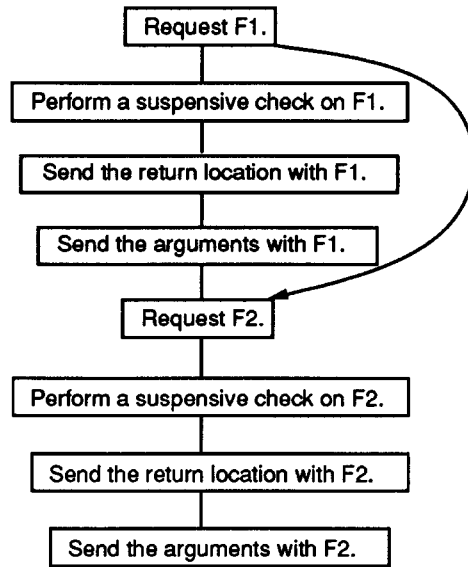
Request F1.

Perform a suspensive check on F1.

Send the return location with F1.

Send the arguments with F1.

Request F2.

Perform a suspensive check on F2.

Send the return location with F2.

Send the arguments with F2.